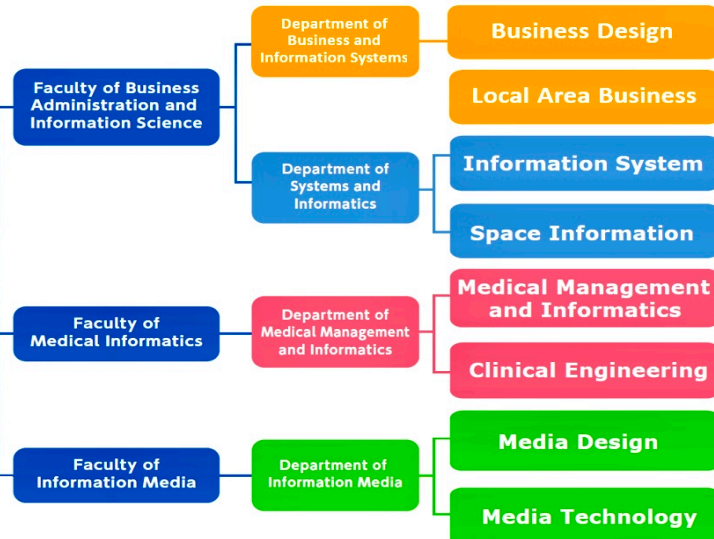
Faculty of Business Administration and Information Science

Department of Business and Information Systems

Business Design

Local Area Business

Department of Systems and Informatics

Information System

Space Information

Faculty of Medical Informatics

Department of Medical Management and Informatics

Medical Management and Informatics

Clinical Engineering

Faculty of Information Media

Department of Information Media

Media Design

Media Technology